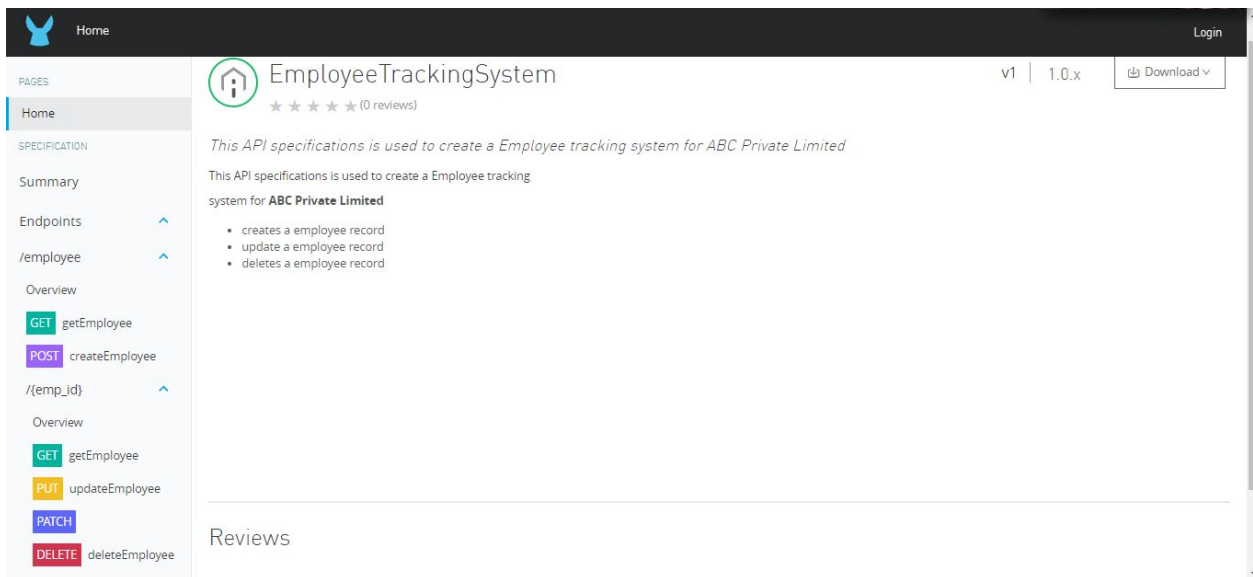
Home

Login

PAGES

Home

SPECIFICATION

Summary

Endpoints

/employee

Overview

GET getEmployee

POST createEmployee

/{emp_id}

Overview

GET getEmployee

PUT updateEmployee

PATCH

DELETE deleteEmployee

EmployeeTrackingSystem

★★★★★ (0 reviews)

v1 | 1.0.x

Download

This API specifications is used to create a Employee tracking system for ABC Private Limited

This API specifications is used to create a Employee tracking system for **ABC Private Limited**

- creates a employee record
- update a employee record
- deletes a employee record

Reviews